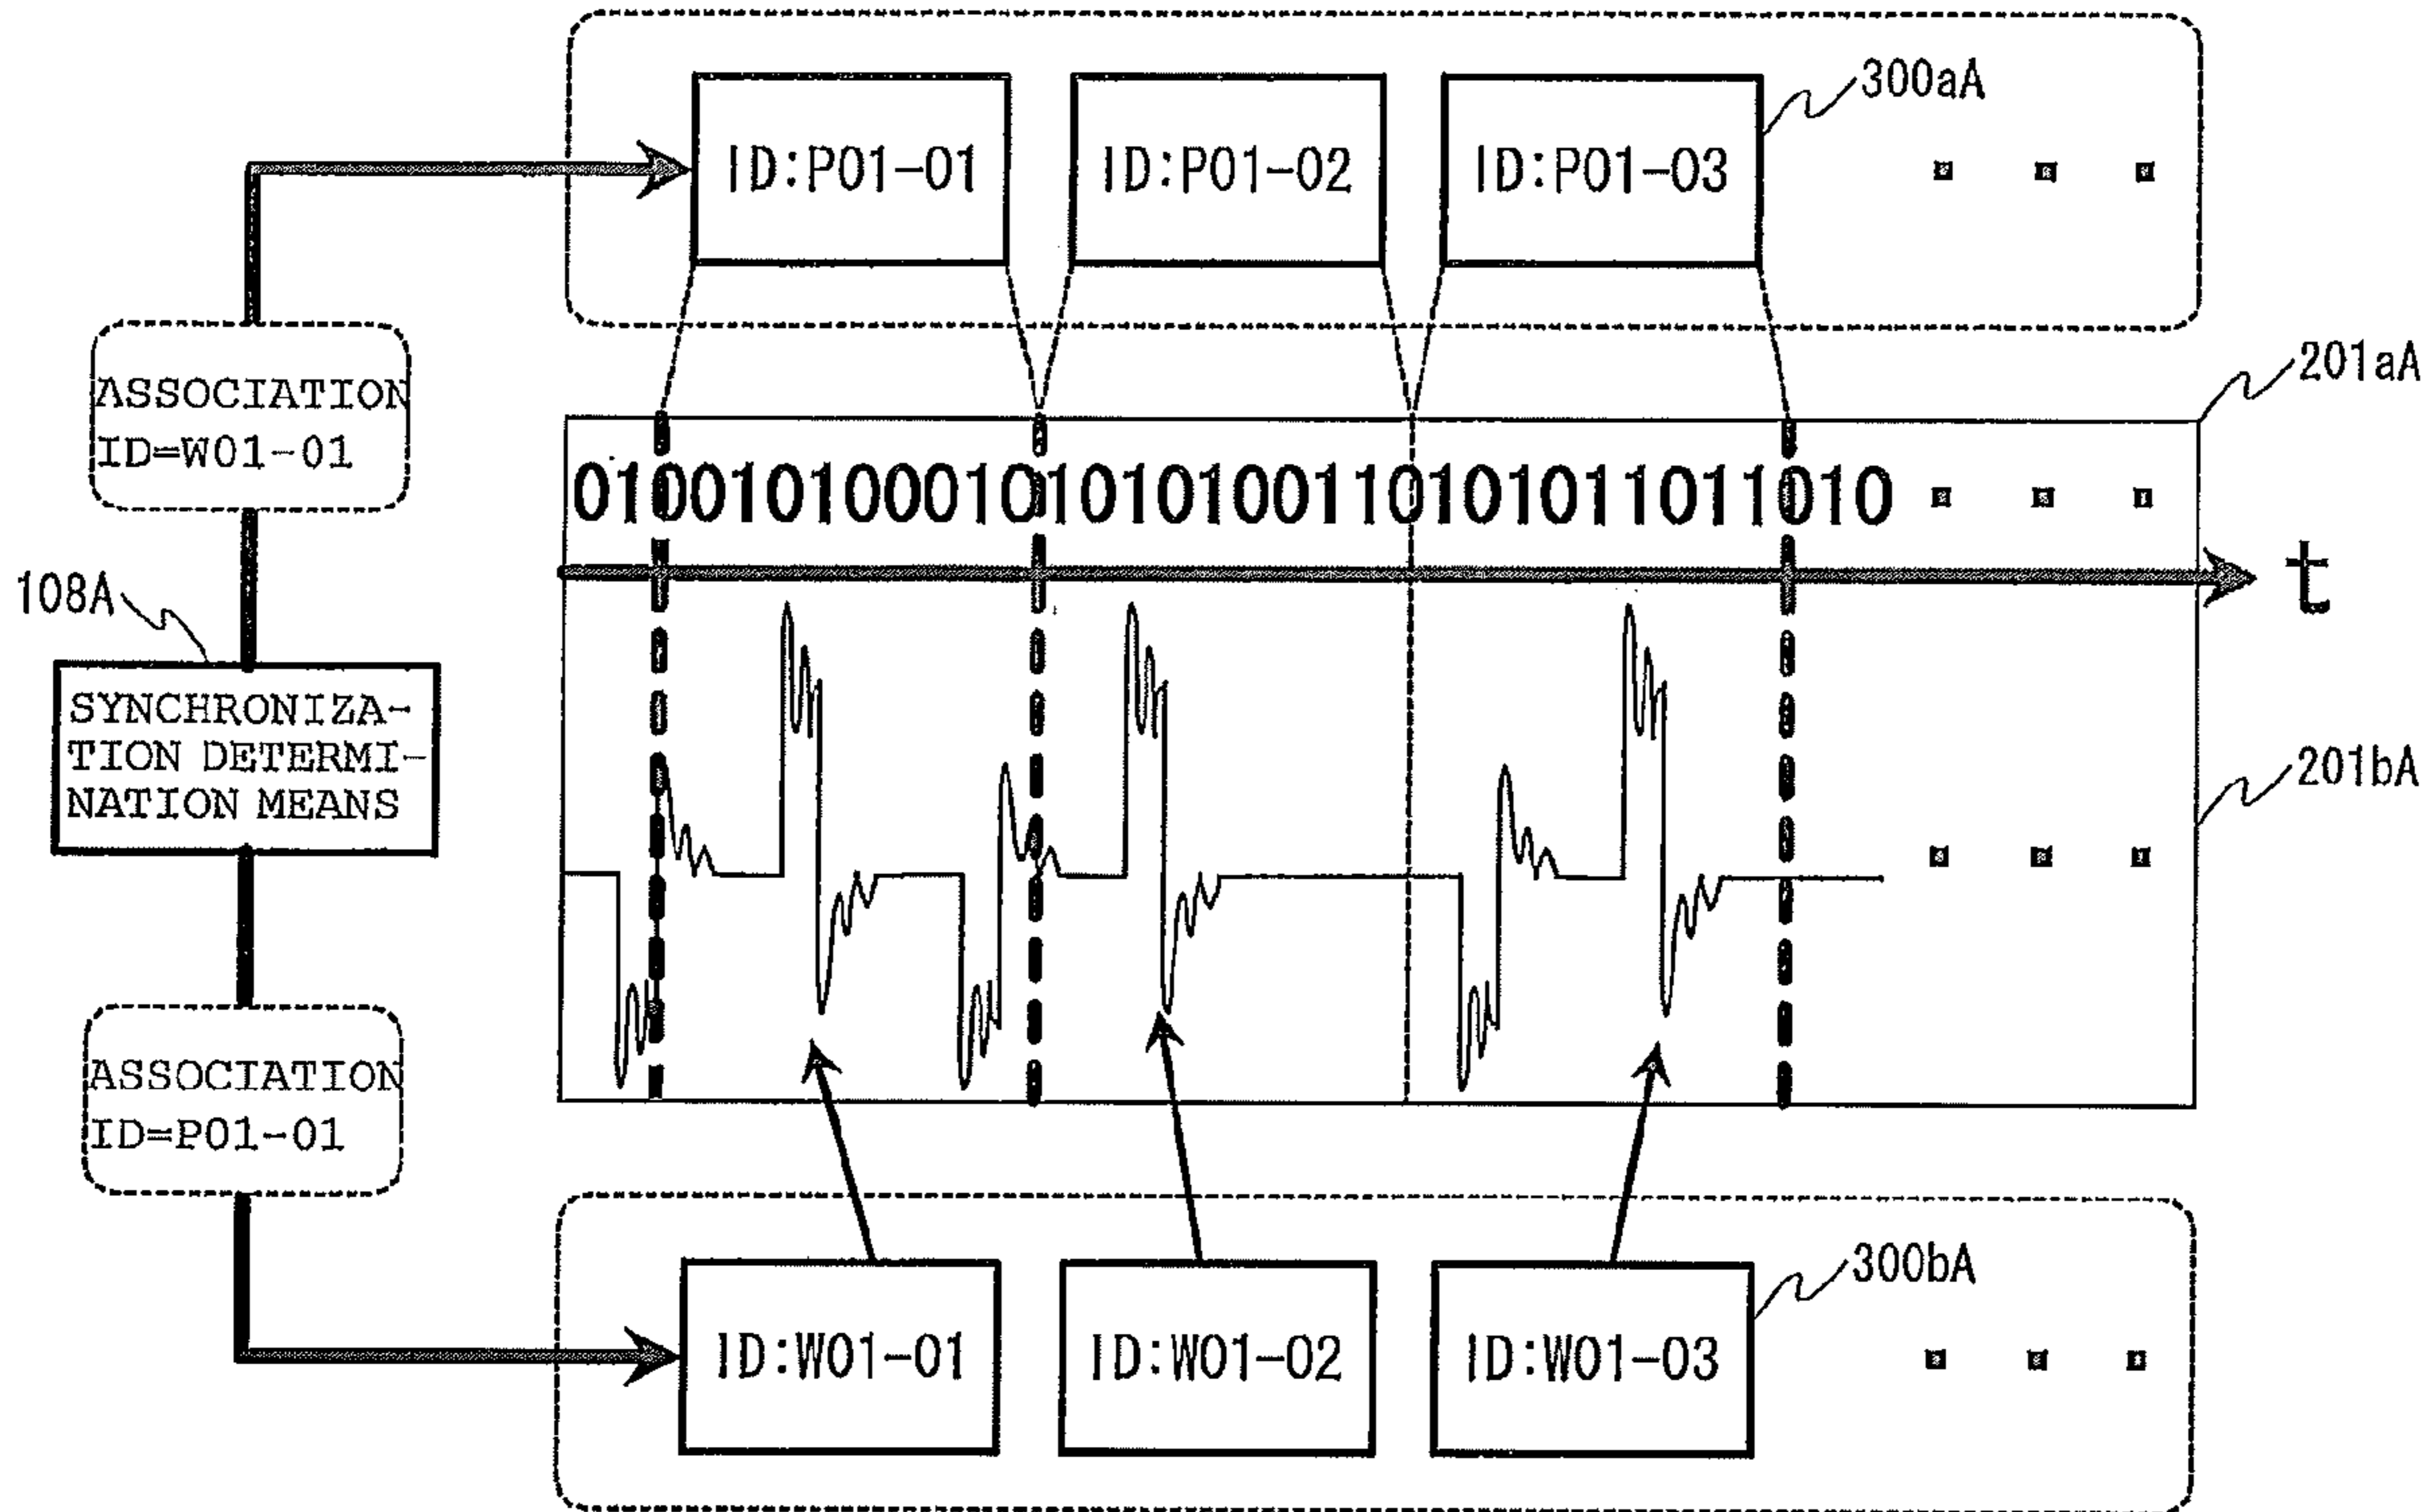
ID:P01-01
ID:P01-02
ID:P01-03
300aA

ASSOCIATION ID=W01-01

201aA

010010100010101010011010101101 1010

t

108A

SYNCHRONIZATION DETERMINATION MEANS

201bA

ASSOCIATION ID=P01-01

ID:W01-01
ID:W01-02
ID:W01-03
300bA